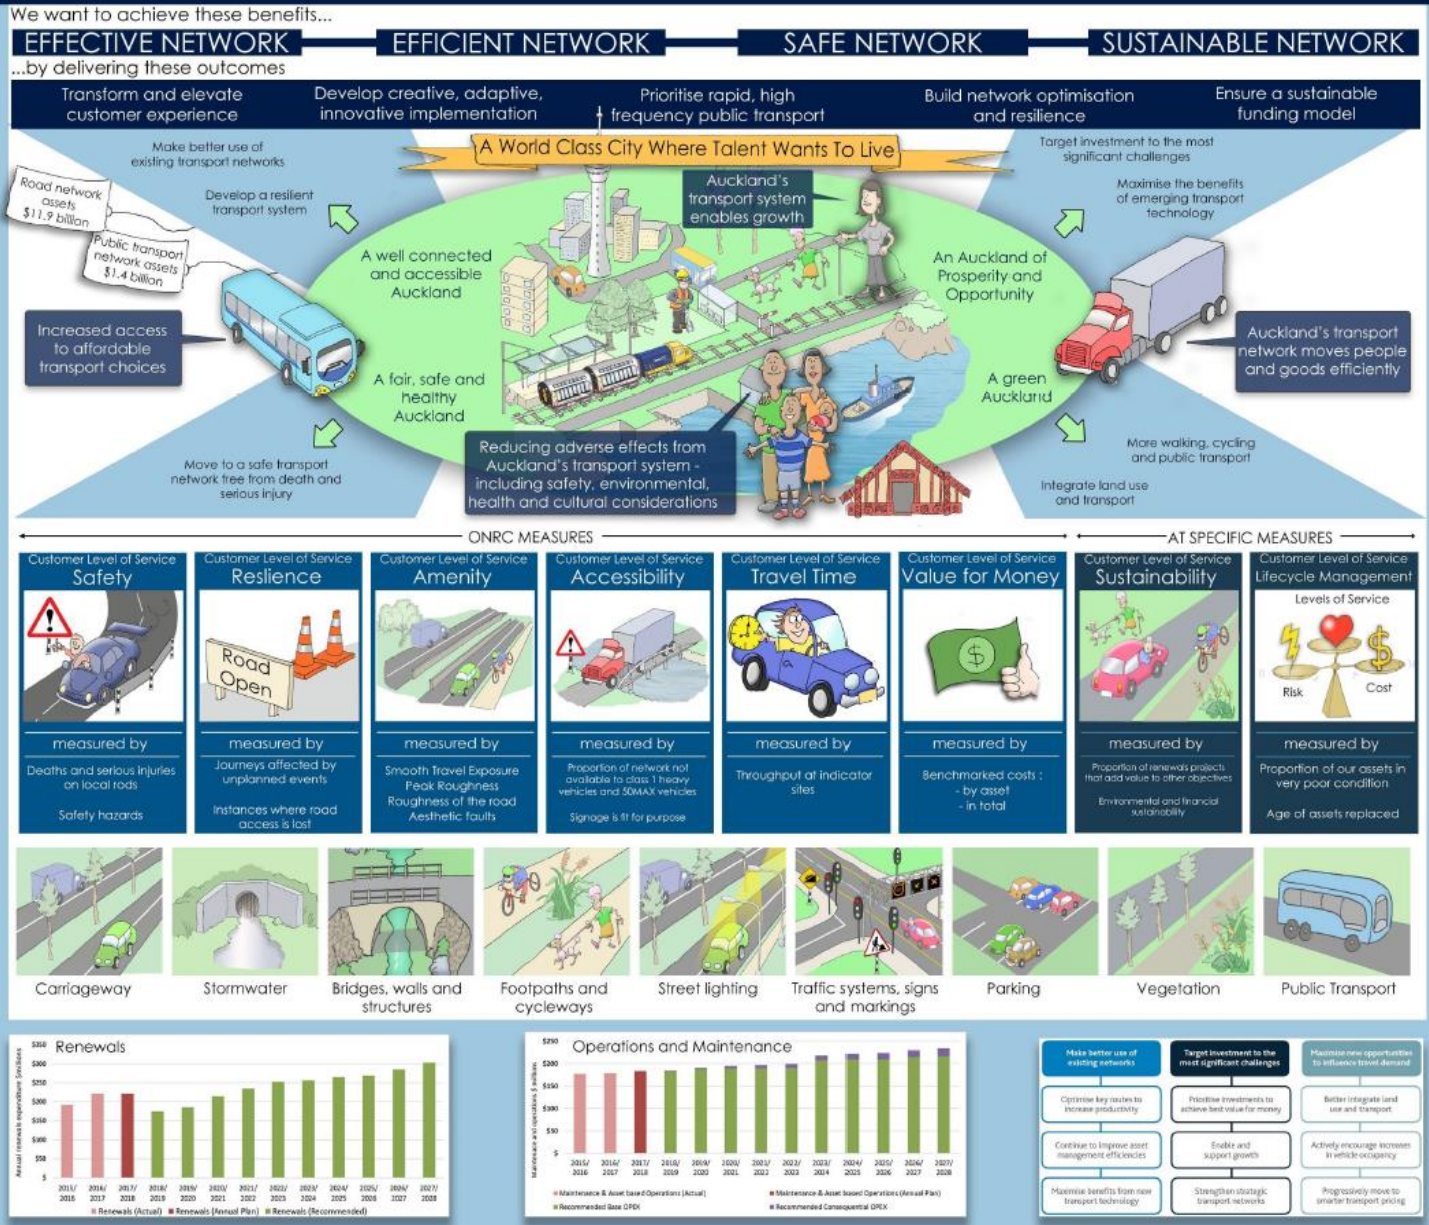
We want to achieve these benefits...

EFFECTIVE NETWORK

EFFICIENT NETWORK

SAFE NETWORK

SUSTAINABLE NETWORK

...by delivering these outcomes

Transform and elevate customer experience

Develop creative, adaptive, innovative implementation

Prioritise rapid, high frequency public transport

Build network optimisation and resilience

Ensure a sustainable funding model

A World Class City Where Talent Wants To Live

Make better use of existing transport networks

Develop a resilient transport system

Road network assets $11.9 billion

Public transport network assets $1.4 billion

Increased access to affordable transport choices

Move to a safe transport network free from death and serious injury

A well connected and accessible Auckland

A fair, safe and healthy Auckland

Auckland's transport system enables growth

An Auckland of Prosperity and Opportunity

A green Auckland

Reducing adverse effects from Auckland's transport system - including safety, environmental, health and cultural considerations

Target investment to the most significant challenges

Maximise the benefits of emerging transport technology

Auckland's transport network moves people and goods efficiently

More walking, cycling and public transport

Integrate land use and transport

ONRC MEASURES

AT SPECIFIC MEASURES

Customer Level of Service
Safety
measured by
Deaths and serious injuries on local rods
Safety hazards

Customer Level of Service
Reslience
Road Open
measured by
Journeys affected by unplanned events
Instances where road access is lost

Customer Level of Service
Amenity
measured by
Smooth Travel Exposure
Peak Roughness
Roughness of the road
Aesthetic faults

Customer Level of Service
Accessibility
measured by
Proportion of network not available to class 1 heavy vehicles and 50MAX vehicles
Signage is fit for purpose

Customer Level of Service
Travel Time
measured by
Throughput at indicator sites

Customer Level of Service
Value for Money
measured by
Benchmarked costs :
- by asset
- in total

Customer Level of Service
Sustainability
measured by
Proportion of renewals projects that add value to other objectives
Environmental and financial sustainability

Customer Level of Service
Lifecycle Management
Levels of Service
Risk
Cost
measured by
Proportion of our assets in very poor condition
Age of assets replaced

Carriageway

Stormwater

Bridges, walls and structures

Footpaths and cycleways

Street lighting

Traffic systems, signs and markings

Parking

Vegetation

Public Transport

Renewals

Renewals (Actual) Renewals (Annual Plan) Renewals (Recommended)

Operations and Maintenance

Maintenance & Asset based Operations (Actual) Maintenance & Asset based Operations (Annual Plan) Recommended Base OPEX Recommended Consequential OPEX

Make better use of existing networks

Target investment to the most significant challenges

Maximise new opportunities to influence travel demand

Optimise key routes to increase productivity

Prioritise investments to achieve best value for money

Better integrate land use and transport

Continue to improve asset management efficiencies

Enable and support growth

Actively encourage increases in vehicle occupancy

Maximise benefits from new transport technology

Strengthen strategic transport networks

Progressively move to smarter transport pricing